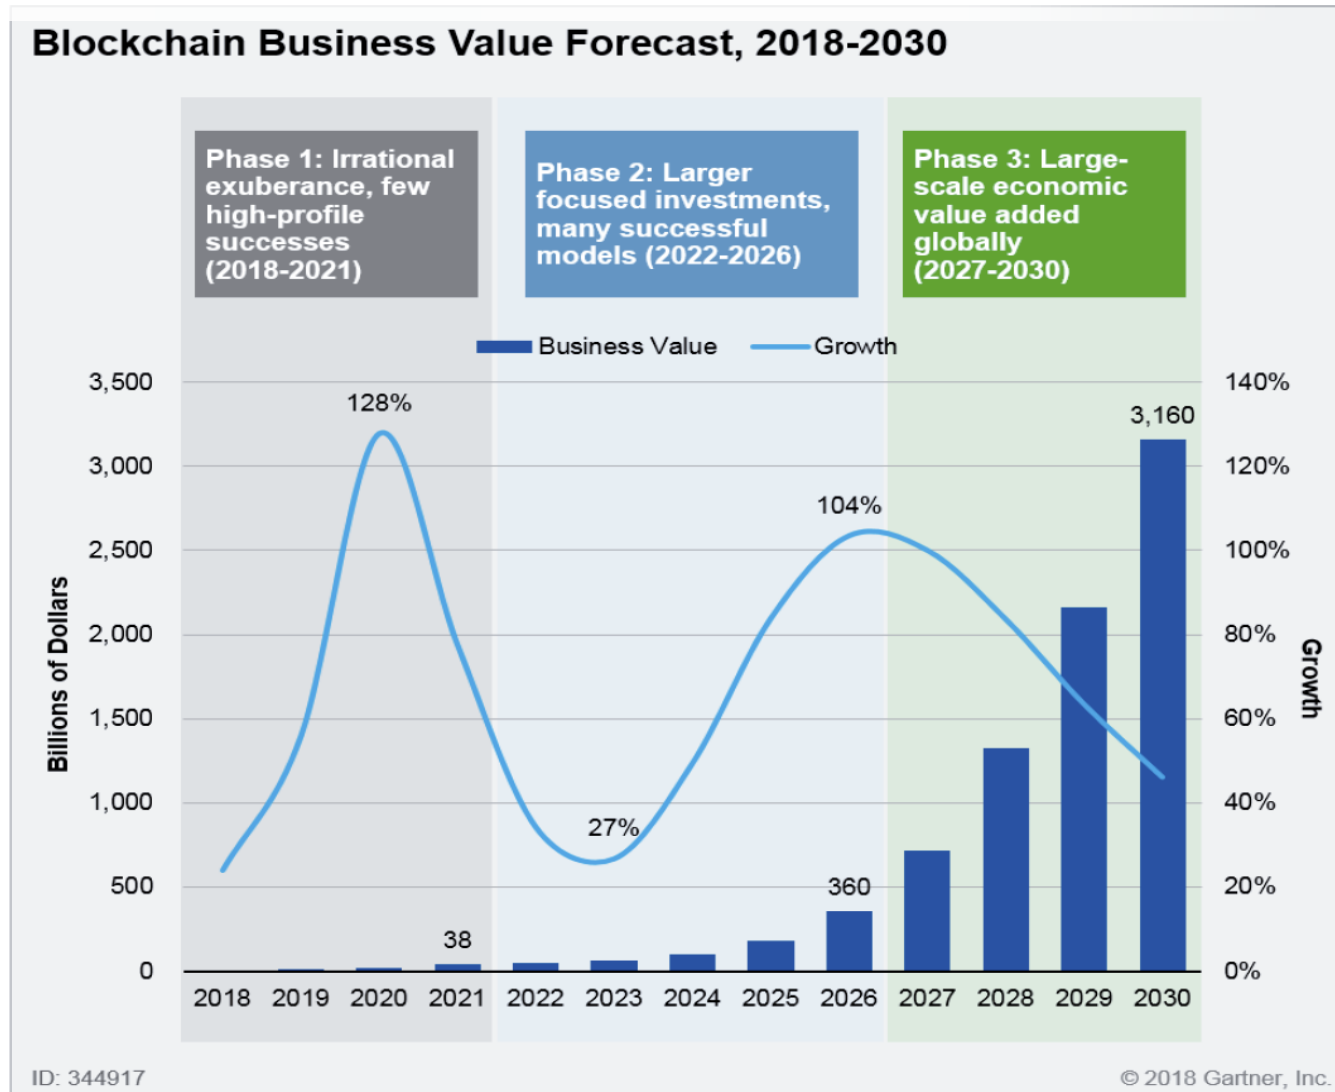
Blockchain Business Value Forecast, 2018-2030

Phase 1: Irrational exuberance, few high-profile successes (2018-2021)

Phase 2: Larger focused investments, many successful models (2022-2026)

Phase 3: Large-scale economic value added globally (2027-2030)

Business Value
Growth

Billions of Dollars

3,500
3,000
2,500
2,000
1,500
1,000
500
0

Growth

140%
120%
100%
80%
60%
40%
20%
0%

128%
104%
27%
38
360
3,160

2018 2019 2020 2021 2022 2023 2024 2025 2026 2027 2028 2029 2030

ID: 344917

© 2018 Gartner, Inc.